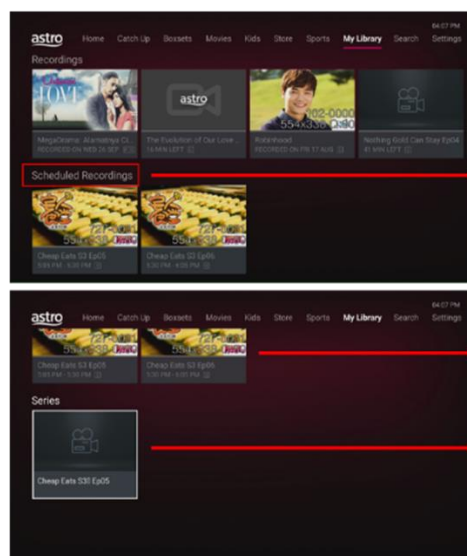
astro Home Catch Up Boxsets Movies Kids Store Sports My Library Search Settings

04:07 PM

Recordings

LOVE

astro

MegaDrama: Alamatnya Ci...
RECORDED ON WED 26 SEP

The Evolution of Our Love ...
14 MIN LEFT

Robinhood
RECORDED ON FRI 17 AUG

Nothing Gold Can Stay Ep04
41 MIN LEFT

Scheduled Recordings

Cheap Eats S3 Ep05
5:00 PM - 5:30 PM

Cheap Eats S3 Ep06
5:30 PM - 6:00 PM

astro Home Catch Up Boxsets Movies Kids Store Sports My Library Search Settings

04:07 PM

Cheap Eats S3 Ep05
5:00 PM - 5:30 PM

Cheap Eats S3 Ep06
5:30 PM - 6:00 PM

Series

Cheap Eats S30 Ep05